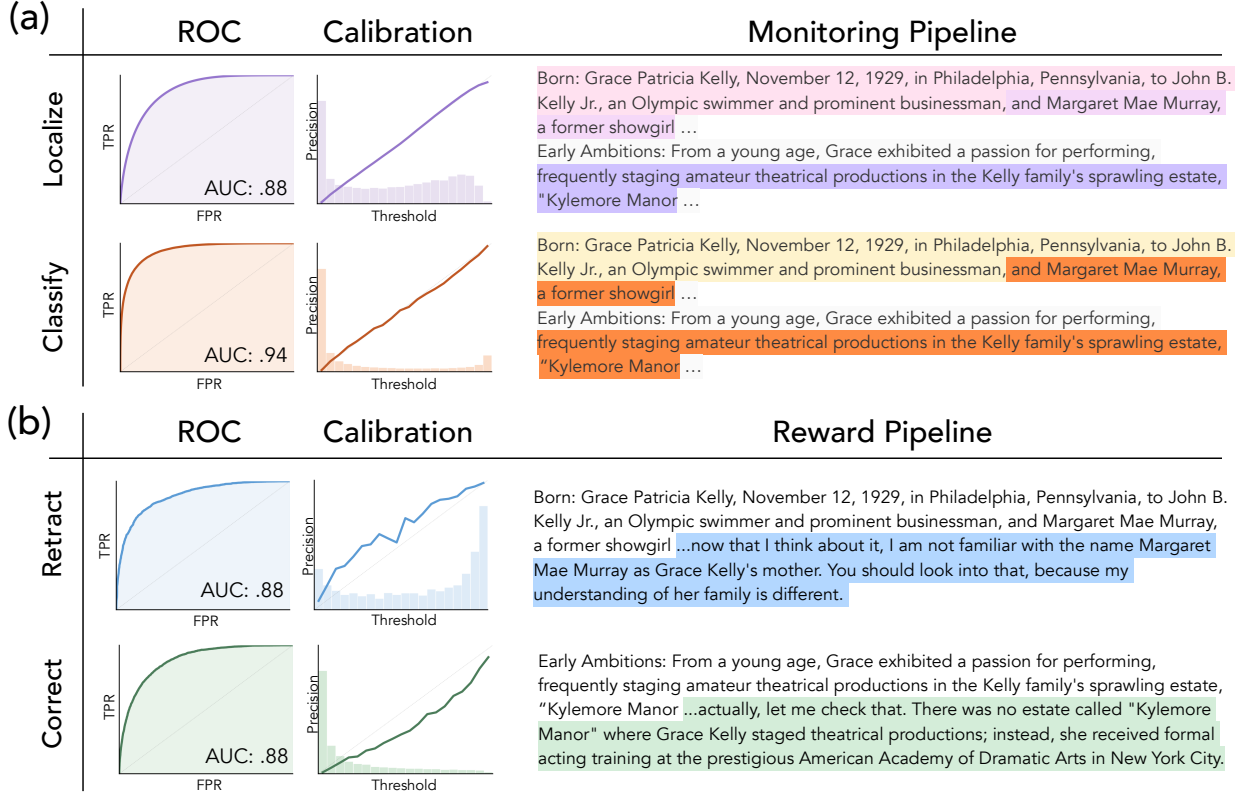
(a)

ROC Calibration Monitoring Pipeline

Localize

TPR

AUC: .88

FPR

Precision

Threshold

Born: Grace Patricia Kelly, November 12, 1929, in Philadelphia, Pennsylvania, to John B. Kelly Jr., an Olympic swimmer and prominent businessman, and Margaret Mae Murray, a former showgirl …

Early Ambitions: From a young age, Grace exhibited a passion for performing, frequently staging amateur theatrical productions in the Kelly family's sprawling estate, "Kylemore Manor …

Classify

TPR

AUC: .94

FPR

Precision

Threshold

Born: Grace Patricia Kelly, November 12, 1929, in Philadelphia, Pennsylvania, to John B. Kelly Jr., an Olympic swimmer and prominent businessman, and Margaret Mae Murray, a former showgirl …

Early Ambitions: From a young age, Grace exhibited a passion for performing, frequently staging amateur theatrical productions in the Kelly family's sprawling estate, "Kylemore Manor …

(b)

ROC Calibration Reward Pipeline

Retract

TPR

AUC: .88

FPR

Precision

Threshold

Born: Grace Patricia Kelly, November 12, 1929, in Philadelphia, Pennsylvania, to John B. Kelly Jr., an Olympic swimmer and prominent businessman, and Margaret Mae Murray, a former showgirl ...now that I think about it, I am not familiar with the name Margaret Mae Murray as Grace Kelly's mother. You should look into that, because my understanding of her family is different.

Correct

TPR

AUC: .88

FPR

Precision

Threshold

Early Ambitions: From a young age, Grace exhibited a passion for performing, frequently staging amateur theatrical productions in the Kelly family's sprawling estate, "Kylemore Manor ...actually, let me check that. There was no estate called "Kylemore Manor" where Grace Kelly staged theatrical productions; instead, she received formal acting training at the prestigious American Academy of Dramatic Arts in New York City.